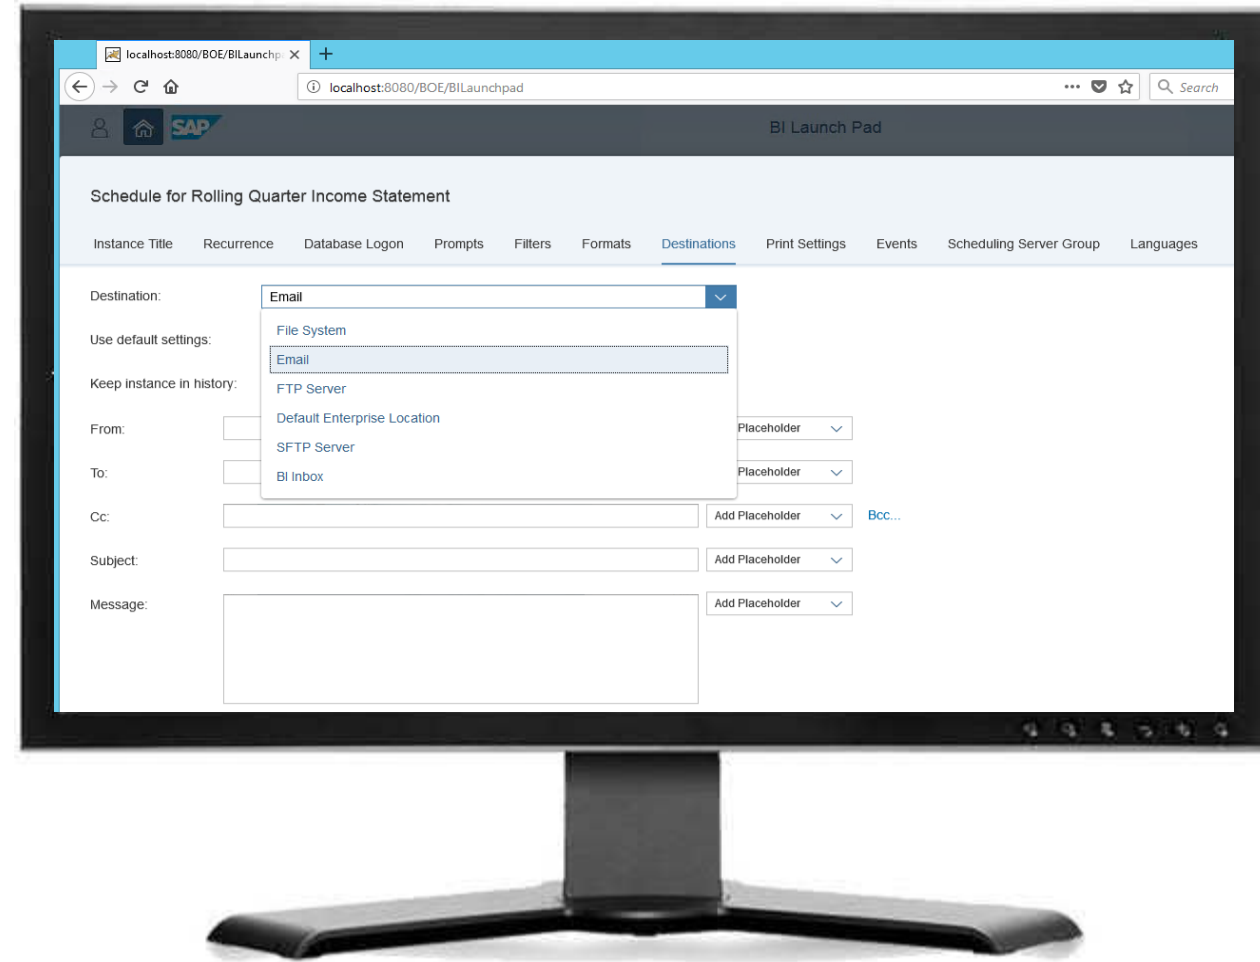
localhost:8080/BOE/BILaunchp ×  +

localhost:8080/BOE/BILaunchpad

Search

SAP

BI Launch Pad

Schedule for Rolling Quarter Income Statement

Instance Title   Recurrence   Database Logon   Prompts   Filters   Formats   Destinations   Print Settings   Events   Scheduling Server Group   Languages

Destination: Email

File System
Email
FTP Server
Default Enterprise Location
SFTP Server
BI Inbox

Use default settings:

Keep instance in history:

From: Placeholder

To: Placeholder

Cc: Add Placeholder   Bcc...

Subject: Add Placeholder

Message: Add Placeholder